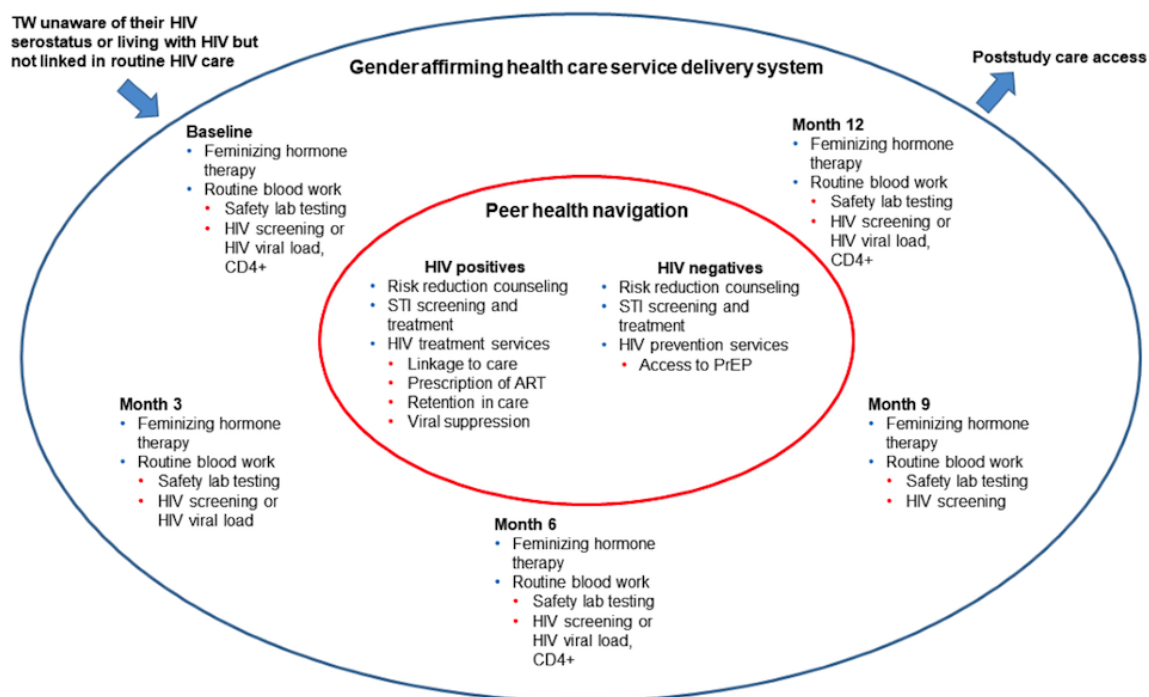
TW unaware of their HIV serostatus or living with HIV but not linked in routine HIV care

Gender affirming health care service delivery system

Poststudy care access

Baseline
• Feminizing hormone therapy
• Routine blood work
  • Safety lab testing
  • HIV screening or HIV viral load, CD4+

Month 12
• Feminizing hormone therapy
• Routine blood work
  • Safety lab testing
  • HIV screening or HIV viral load, CD4+

Peer health navigation

HIV positives
• Risk reduction counseling
• STI screening and treatment
• HIV treatment services
  • Linkage to care
  • Prescription of ART
  • Retention in care
  • Viral suppression

HIV negatives
• Risk reduction counseling
• STI screening and treatment
• HIV prevention services
  • Access to PrEP

Month 3
• Feminizing hormone therapy
• Routine blood work
  • Safety lab testing
  • HIV screening or HIV viral load

Month 9
• Feminizing hormone therapy
• Routine blood work
  • Safety lab testing
  • HIV screening

Month 6
• Feminizing hormone therapy
• Routine blood work
  • Safety lab testing
  • HIV screening or HIV viral load, CD4+